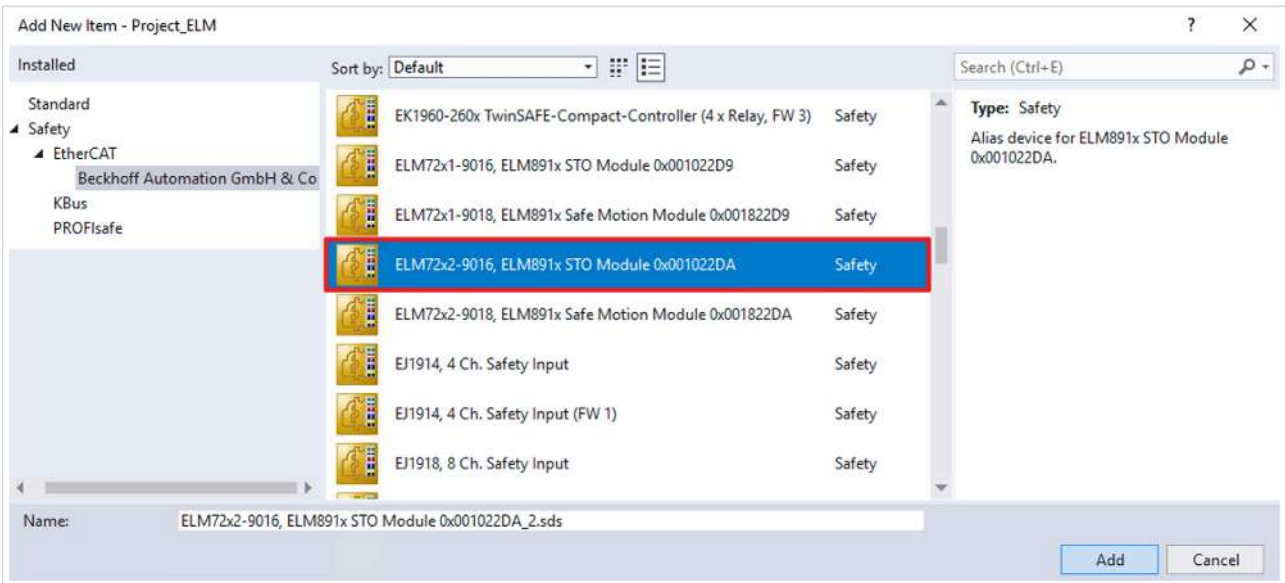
Add New Item - Project_ELM

? ×

Installed

Sort by: Default

Search (Ctrl+E)

Standard
Safety
EtherCAT
Beckhoff Automation GmbH & Co
KBus
PROFIsafe

| | |
|---|---|
| EK1960-260x TwinSAFE-Compact-Controller (4 x Relay, FW 3) | Safety |
| ELM72x1-9016, ELM891x STO Module 0x001022D9 | Safety |
| ELM72x1-9018, ELM891x Safe Motion Module 0x001822D9 | Safety |
| ELM72x2-9016, ELM891x STO Module 0x001022DA | Safety |
| ELM72x2-9018, ELM891x Safe Motion Module 0x001822DA | Safety |
| EJ1914, 4 Ch. Safety Input | Safety |
| EJ1914, 4 Ch. Safety Input (FW 1) | Safety |
| EJ1918, 8 Ch. Safety Input | Safety |

Type: Safety
Alias device for ELM891x STO Module 0x001022DA.

Name: ELM72x2-9016, ELM891x STO Module 0x001022DA_2.sds

Add
Cancel